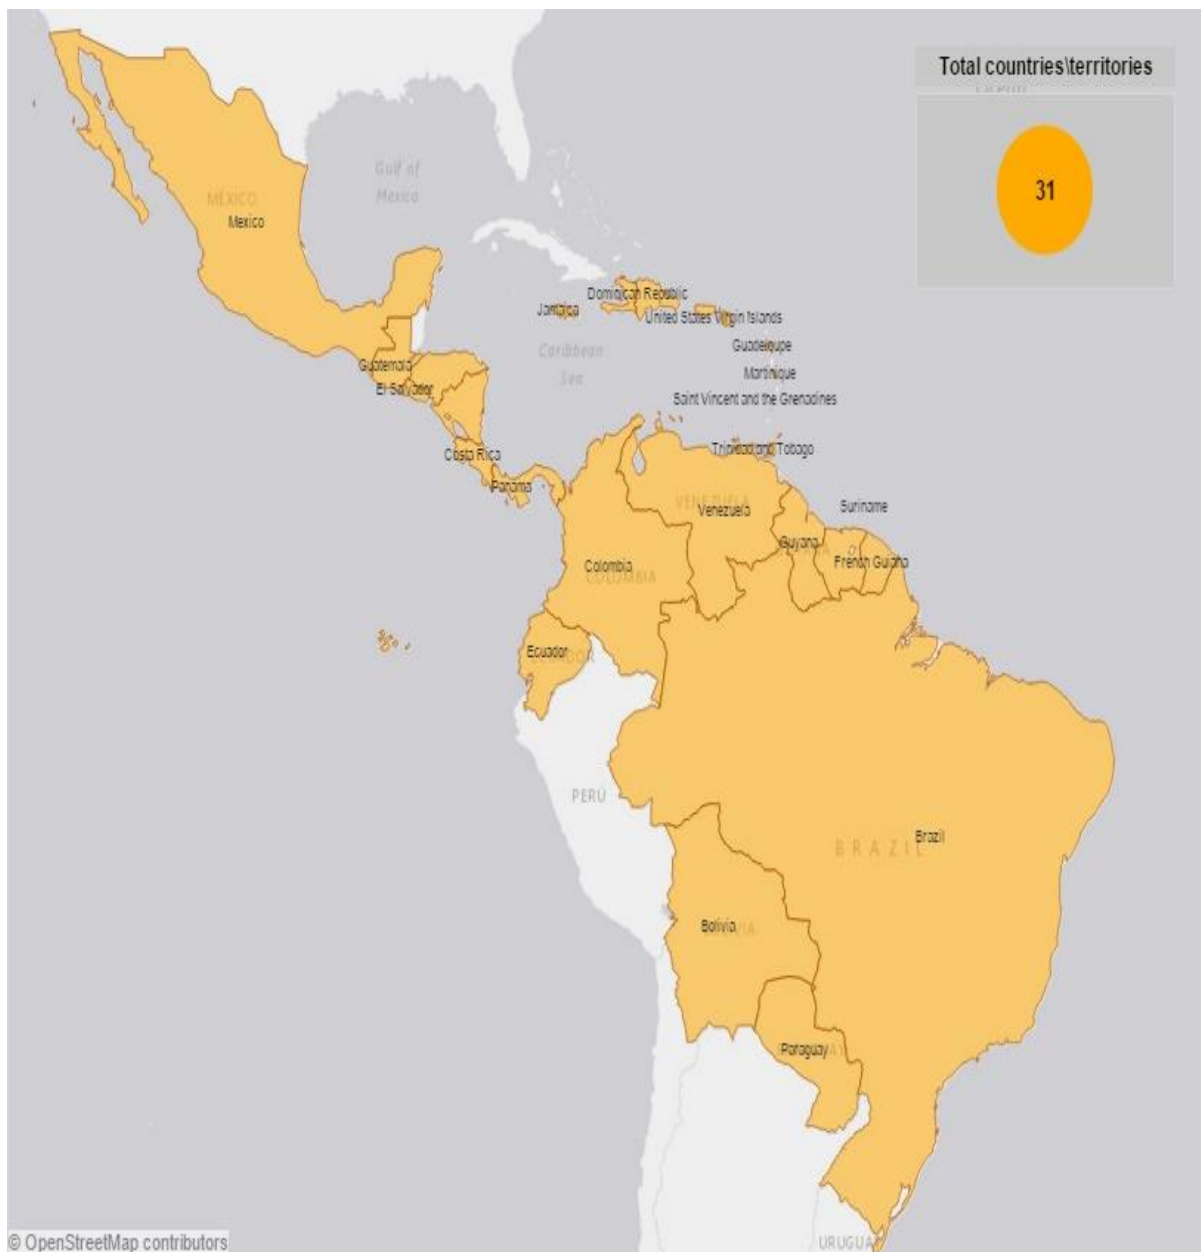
Total countries\territories

31

Gulf of Mexico

MÉXICO
Mexico

Dominican Republic
Jamaica
United States Virgin Islands
Caribbean Sea
Guadeloupe
Martinique
Saint Vincent and the Grenadines
Guatemala
El Salvador
Trinidad and Tobago
Costa Rica
Panama
VENEZUELA
Venezuela
Suriname
Guyana
French Guiana
Colombia
COLOMBIA
Ecuador
PERU
Brazil
BRAZIL
Bolivia
Paraguay
URUGUA
© OpenStreetMap contributors